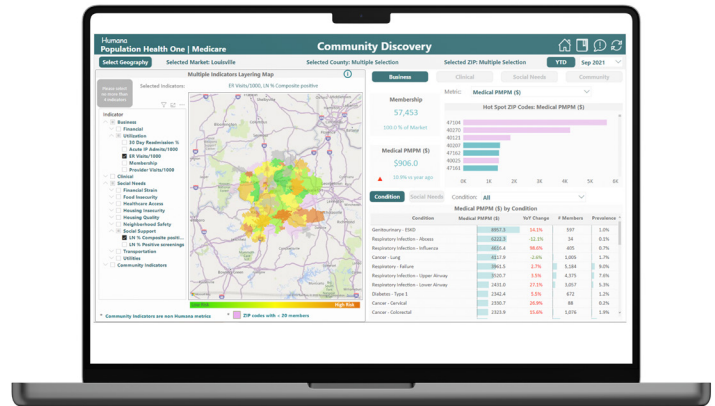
Humana
Population Health One | Medicare

Community Discovery

YTD Sep 2021

Select Geography
Selected Market: Louisville
Selected County: Multiple Selection
Selected ZIP: Multiple Selection

Multiple Indicators Layering Map

Please select no more than 4 indicators

Selected indicators: ER Visits/1000, LN % Composite positive

Indicator
Business
Financial
Utilization
30 Day Readmission %
Acute IP Admits/1000
ER Visits/1000
Membership
Provider Visits/1000
Clinical
Social Needs
Financial Strain
Food Insecurity
Healthcare Access
Housing Insecurity
Housing Quality
Neighborhood Safety
Social Support
LN % Composite positi...
LN % Positive screenings
Transportation
Utilities
Community Indicators

Low Risk
High Risk

* Community Indicators are non Humana metrics

ZIP codes with < 20 members

Business
Clinical
Social Needs
Community

Membership
57,453
100.0 % of Market

Medical PMPM ($)
$906.0
-10.9% vs year ago

Metric: Medical PMPM ($)

Hot Spot ZIP Codes: Medical PMPM ($)

47104
40270
40121
40155
40025
47161
47163

0K 1K 2K 3K 4K 5K 6K

Condition
Social Needs
Condition: All

Medical PMPM ($) by Condition

| Condition | Medical PMPM ($) | YoY Change | # Members | Prevalence |
|---|---|---|---|---|
| Genitourinary - ESRD | 6057.3 | 14.1% | 597 | 1.0% |
| Respiratory Infection - Abscess | 4222.3 | -11.1% | 36 | 0.1% |
| Respiratory Infection - Influenza | 4014.4 | 98.6% | 405 | 0.7% |
| Cancer - Lung | 3611.0 | -2.6% | 446 | 0.8% |
| Respiratory - Failure | 3461.5 | 2.7% | 5,184 | 9.0% |
| Respiratory Infection - Upper Airway | 3120.7 | 3.5% | 4,375 | 7.6% |
| Respiratory Infection - Lower Airway | 2435.0 | 22.7% | 5,160 | 9.0% |
| Diabetes - Type 1 | 2342.4 | 5.5% | 672 | 1.2% |
| Cancer - Cervical | 2330.7 | 20.9% | 86 | 0.1% |
| Cancer - Colorectal | 2323.9 | 15.6% | 576 | 1.0% |